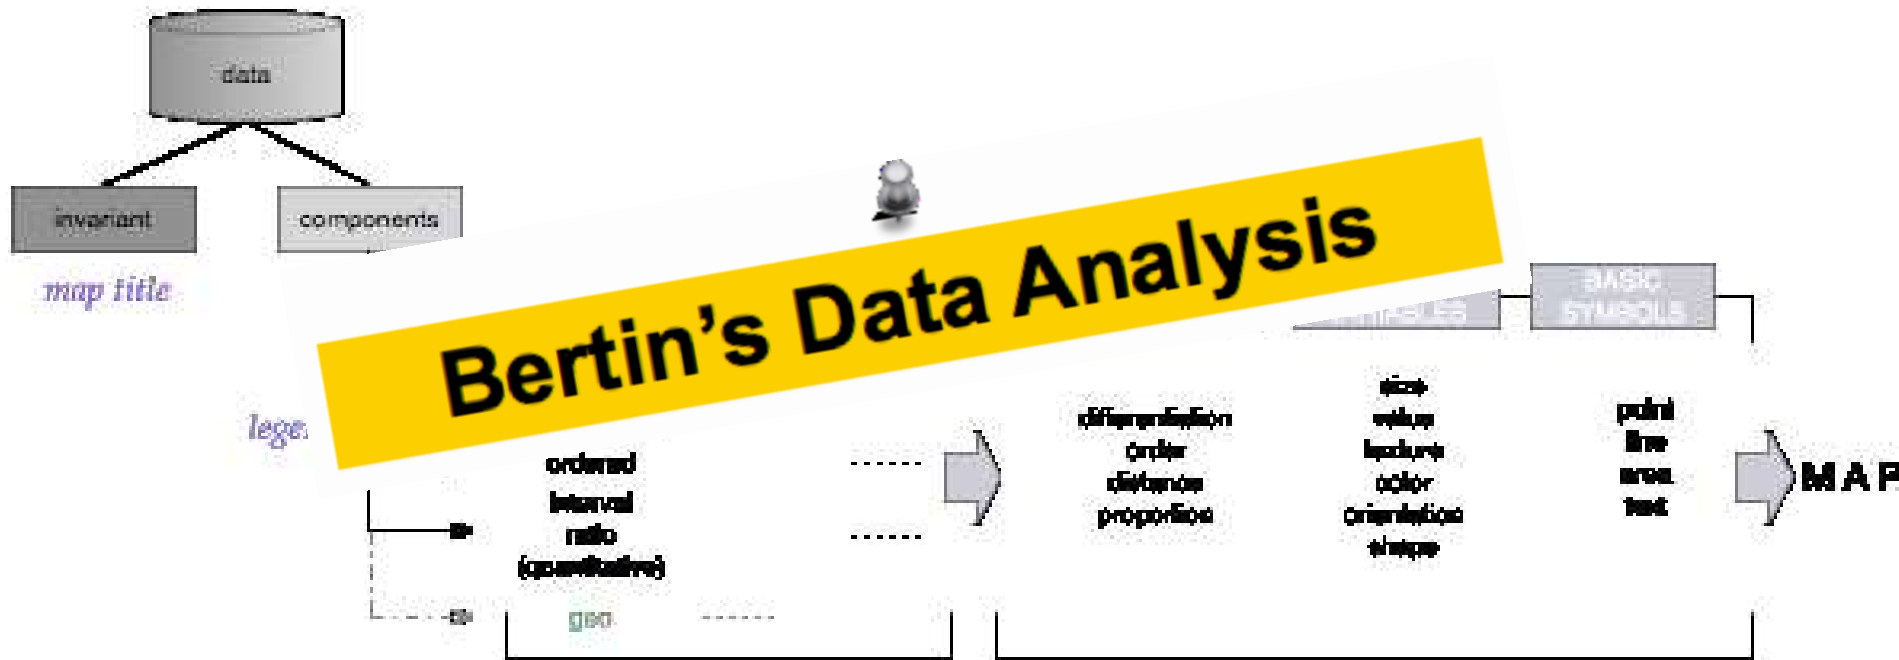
data

invariant

components

map title

Bertin's Data Analysis

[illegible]IPLES

BASIC SYMBOLS

lege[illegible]

ordered

interval

ratio

(quantitative)

geo

differentiation

order

distance

proportion

size

value

texture

color

orientation

shape

point

line

area

text

MAP